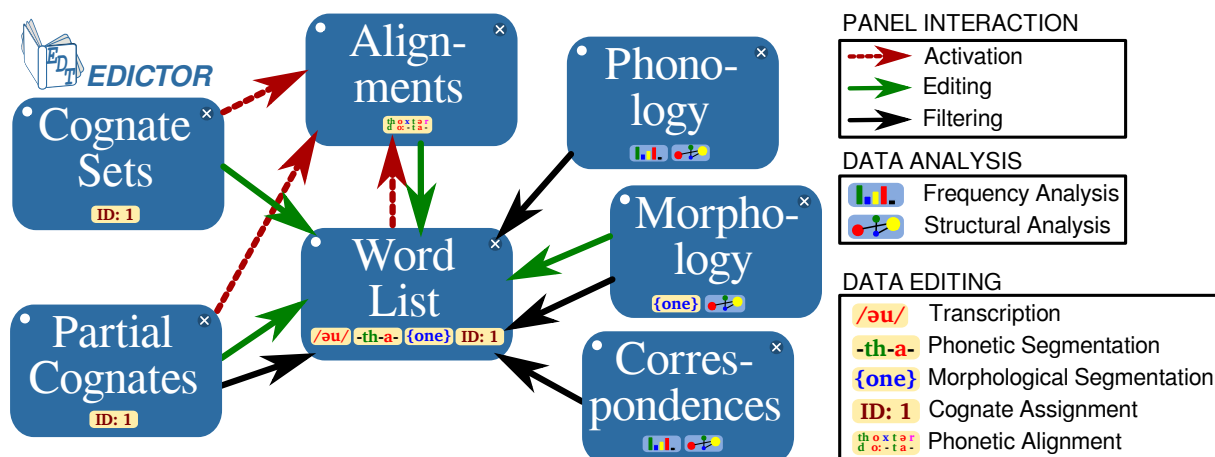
EDT EDICTOR

Alignments
th o x t ər
d o: - t a -

Phonology

Cognate Sets
ID: 1

Word List
/əu/ -th-a- {one} ID: 1

Morphology
{one}

Partial Cognates
ID: 1

Correspondences

PANEL INTERACTION
Activation
Editing
Filtering

DATA ANALYSIS
Frequency Analysis
Structural Analysis

DATA EDITING
/əu/ Transcription
-th-a- Phonetic Segmentation
{one} Morphological Segmentation
ID: 1 Cognate Assignment
th o x t ər
d o: - t a - Phonetic Alignment